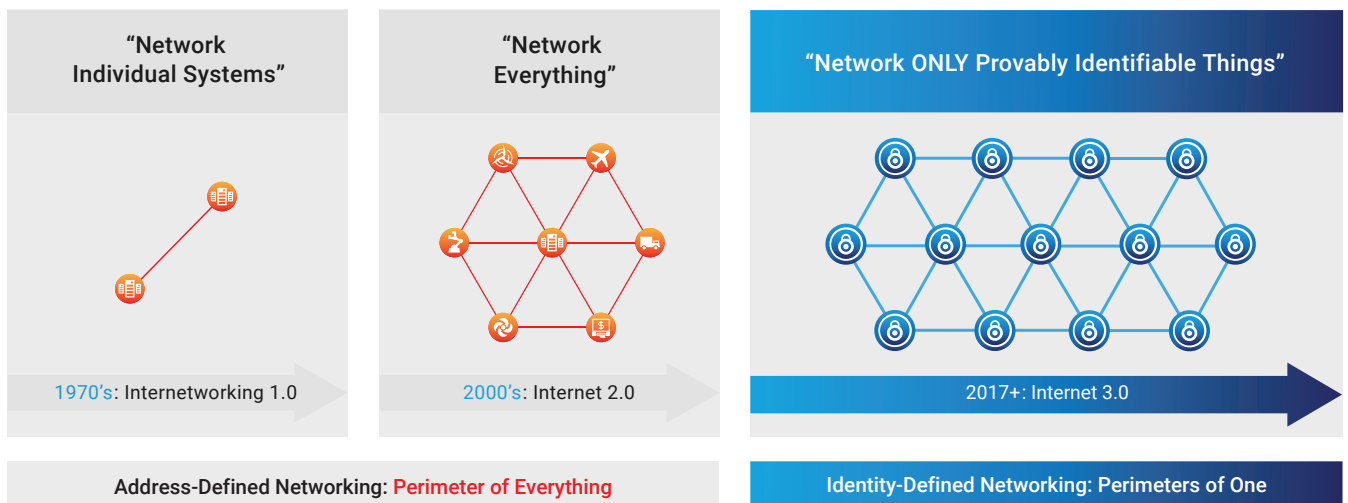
“Network Individual Systems”

1970’s: Internetworking 1.0

“Network Everything”

2000’s: Internet 2.0

“Network ONLY Provably Identifiable Things”

2017+: Internet 3.0

Address-Defined Networking: Perimeter of Everything

Identity-Defined Networking: Perimeters of One